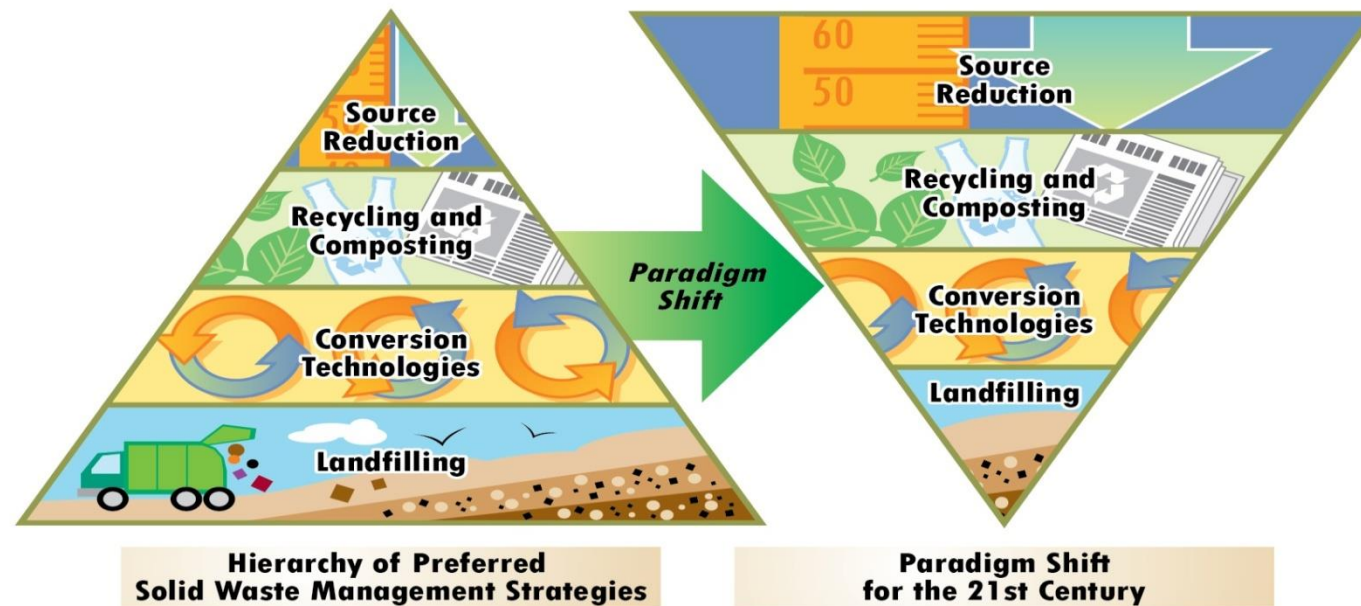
Source Reduction

Recycling and Composting

Conversion Technologies

Landfilling

Paradigm Shift

60

50

Source Reduction

Recycling and Composting

Conversion Technologies

Landfilling

Hierarchy of Preferred Solid Waste Management Strategies

Paradigm Shift for the 21st Century